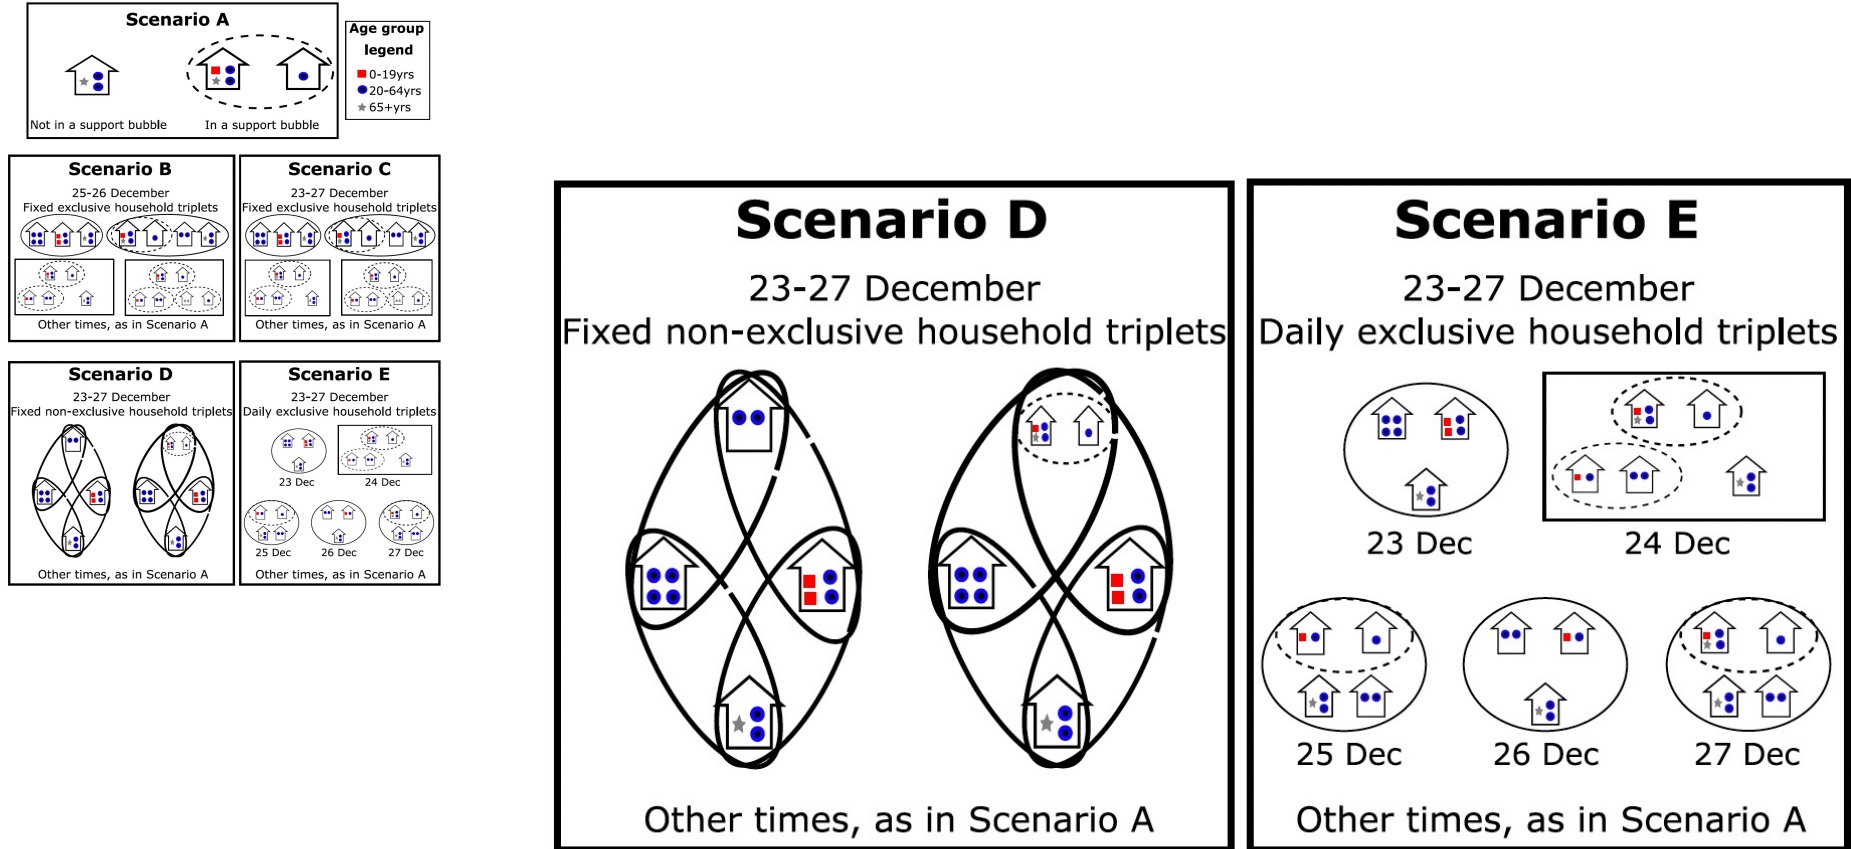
Scenario A

Not in a support bubble

In a support bubble

Age group legend
0-19yrs
20-64yrs
65+yrs

Scenario B
25-26 December
Fixed exclusive household triplets
Other times, as in Scenario A

Scenario C
23-27 December
Fixed exclusive household triplets
Other times, as in Scenario A

Scenario D
23-27 December
Fixed non-exclusive household triplets
Other times, as in Scenario A

Scenario E
23-27 December
Daily exclusive household triplets
23 Dec
24 Dec
25 Dec
26 Dec
27 Dec
Other times, as in Scenario A

Scenario D
23-27 December
Fixed non-exclusive household triplets
Other times, as in Scenario A

Scenario E
23-27 December
Daily exclusive household triplets
23 Dec
24 Dec
25 Dec
26 Dec
27 Dec
Other times, as in Scenario A